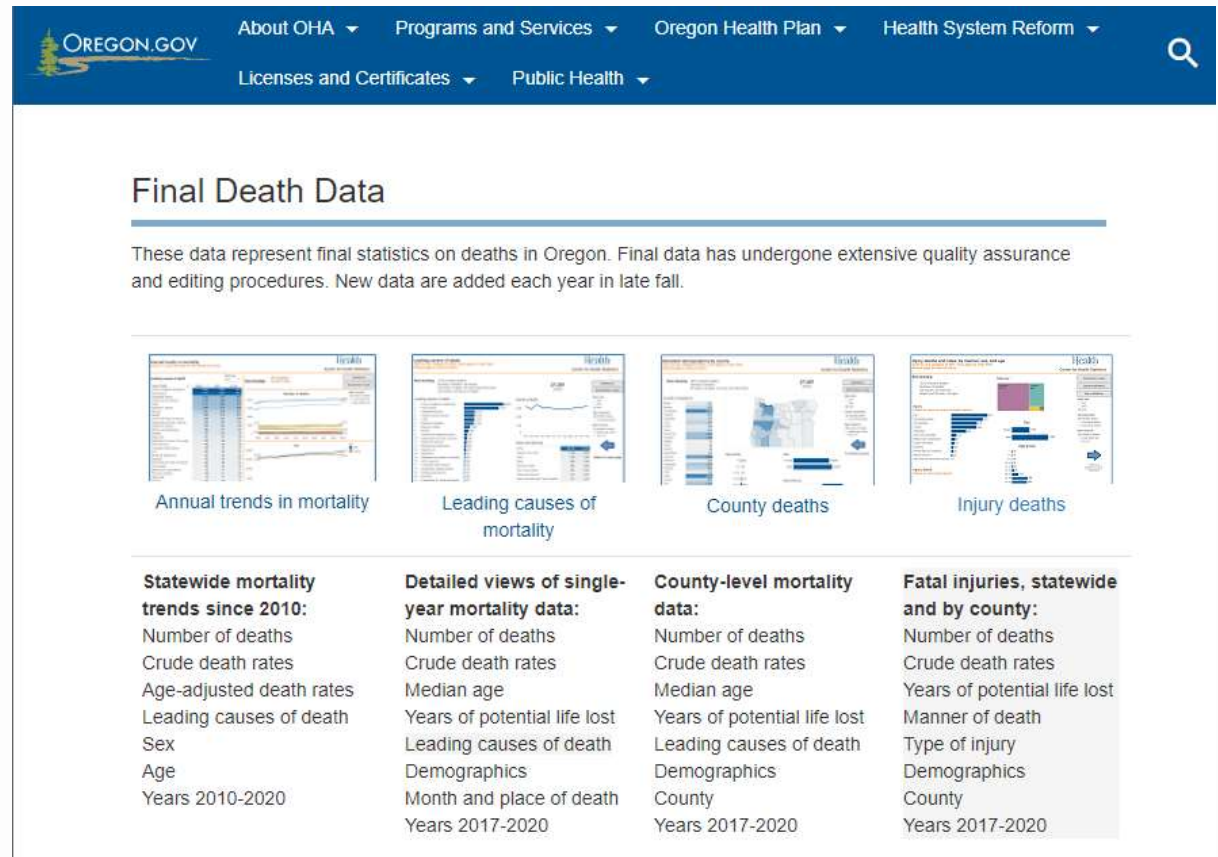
OREGON.GOV

About OHA ▾ Programs and Services ▾ Oregon Health Plan ▾ Health System Reform ▾ Licenses and Certificates ▾ Public Health ▾

Final Death Data

These data represent final statistics on deaths in Oregon. Final data has undergone extensive quality assurance and editing procedures. New data are added each year in late fall.

Annual trends in mortality

Leading causes of mortality

County deaths

Injury deaths

**Statewide mortality trends since 2010:**
Number of deaths
Crude death rates
Age-adjusted death rates
Leading causes of death
Sex
Age
Years 2010-2020

**Detailed views of single-year mortality data:**
Number of deaths
Crude death rates
Median age
Years of potential life lost
Leading causes of death
Demographics
Month and place of death
Years 2017-2020

**County-level mortality data:**
Number of deaths
Crude death rates
Median age
Years of potential life lost
Leading causes of death
Demographics
County
Years 2017-2020

**Fatal injuries, statewide and by county:**
Number of deaths
Crude death rates
Years of potential life lost
Manner of death
Type of injury
Demographics
County
Years 2017-2020